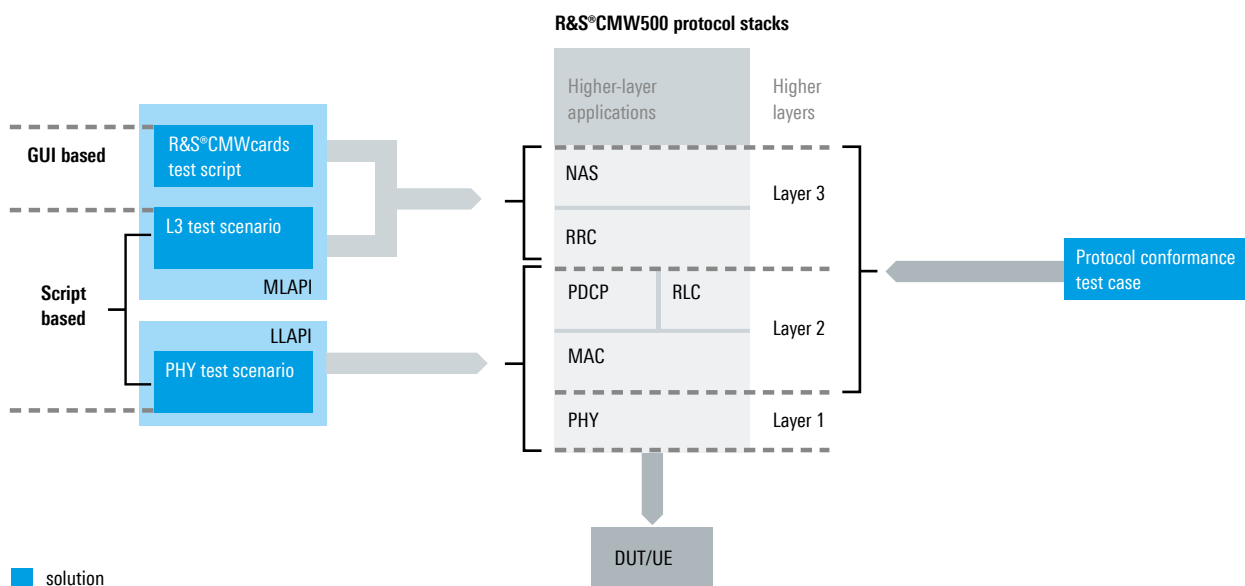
R&S®CMW500 protocol stacks

Higher-layer applications

Higher layers

GUI based

R&S®CMWcards test script

L3 test scenario

MLAPI

Script based

LLAPI

PHY test scenario

NAS

RRC

Layer 3

PDCP

RLC

MAC

Layer 2

PHY

Layer 1

Protocol conformance test case

DUT/UE

solution